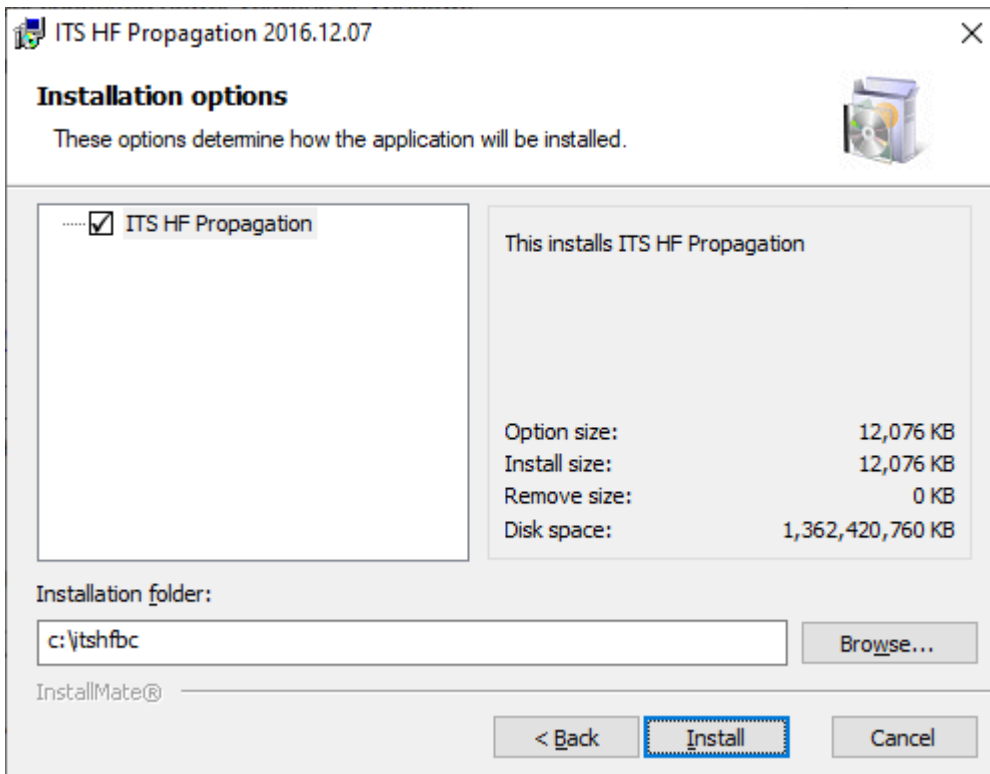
ITS HF Propagation 2016.12.07

Installation options

These options determine how the application will be installed.

ITS HF Propagation

This installs ITS HF Propagation

| Option size: | 12,076 KB |
|---|---|
| Install size: | 12,076 KB |
| Remove size: | 0 KB |
| Disk space: | 1,362,420,760 KB |

Installation folder:

c:\itshfbc

Browse...

InstallMate®

< Back

Install

Cancel